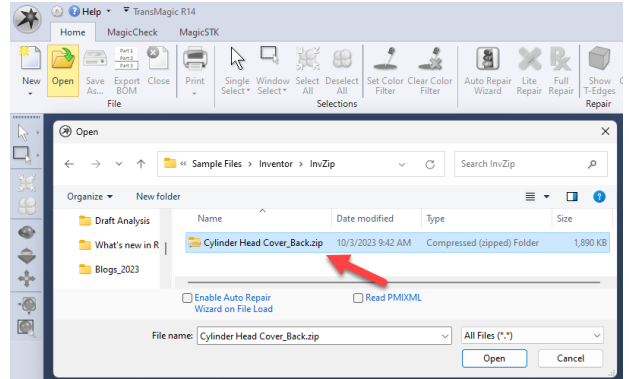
Help TransMagic R14

Home MagicCheck MagicSTK

New Open Save As... Export BOM Close Print
File

Part 1 Part 2 Part 3

Single Select Window Select Select All Deselect All Set Color Filter Clear Color Filter
Selections

Auto Repair Wizard Lite Repair Full Repair Show T-Edges
Repair

Open

« Sample Files › Inventor › InvZip

Search InvZip

Organize ▾ New folder

Draft Analysis
What's new in R
Blogs_2023

| Name | Date modified | Type | Size |
|---|---|---|---|
| Cylinder Head Cover_Back.zip | 10/3/2023 9:42 AM | Compressed (zipped) Folder | 1,890 KB |

Enable Auto Repair Wizard on File Load

Read PMIXML

File name: Cylinder Head Cover_Back.zip

All Files (*.*)

Open Cancel